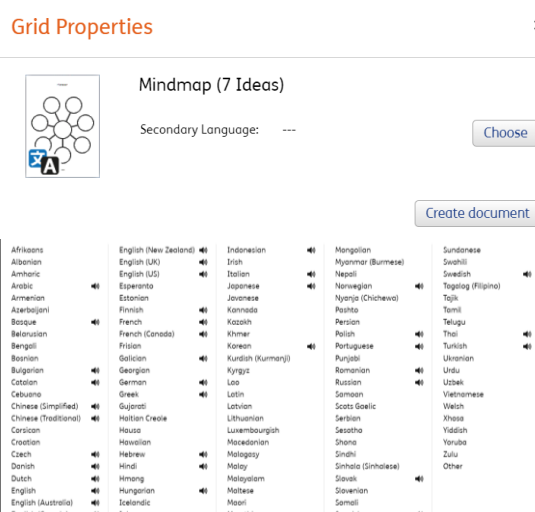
Grid Properties

Mindmap (7 Ideas)

Secondary Language: ---

Choose

Create document

Afrikaans
Albanian
Amharic
Arabic
Armenian
Azerbaijani
Basque
Belarusian
Bengali
Bosnian
Bulgarian
Catalan
Cebuano
Chinese (Simplified)
Chinese (Traditional)
Corsican
Croatian
Czech
Danish
Dutch
English
English (Australia)
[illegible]

English (New Zealand)
English (UK)
English (US)
Esperanto
Estonian
Finnish
French
French (Canada)
Frisian
Galician
Georgian
German
Greek
Gujarati
Haitian Creole
Hausa
Hawaiian
Hebrew
Hindi
Hmong
Hungarian
Icelandic
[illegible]

Indonesian
Irish
Italian
Japanese
Javanese
Kannada
Kazakh
Khmer
Korean
Kurdish (Kurmanji)
Kyrgyz
Lao
Latin
Latvian
Lithuanian
Luxembourgish
Macedonian
Malagasy
Malay
Malayalam
Maltese
Maori
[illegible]

Mongolian
Myanmar (Burmese)
Nepali
Norwegian
Nyanja (Chichewa)
Pashto
Persian
Polish
Portuguese
Punjabi
Romanian
Russian
Samoan
Scots Gaelic
Serbian
Sesotho
Shona
Sindhi
Sinhala (Sinhalese)
Slovak
Slovenian
Somali
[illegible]

Sundanese
Swahili
Swedish
Tagalog (Filipino)
Tajik
Tamil
Telugu
Thai
Turkish
Ukranian
Urdu
Uzbek
Vietnamese
Welsh
Xhosa
Yiddish
Yoruba
Zulu
Other